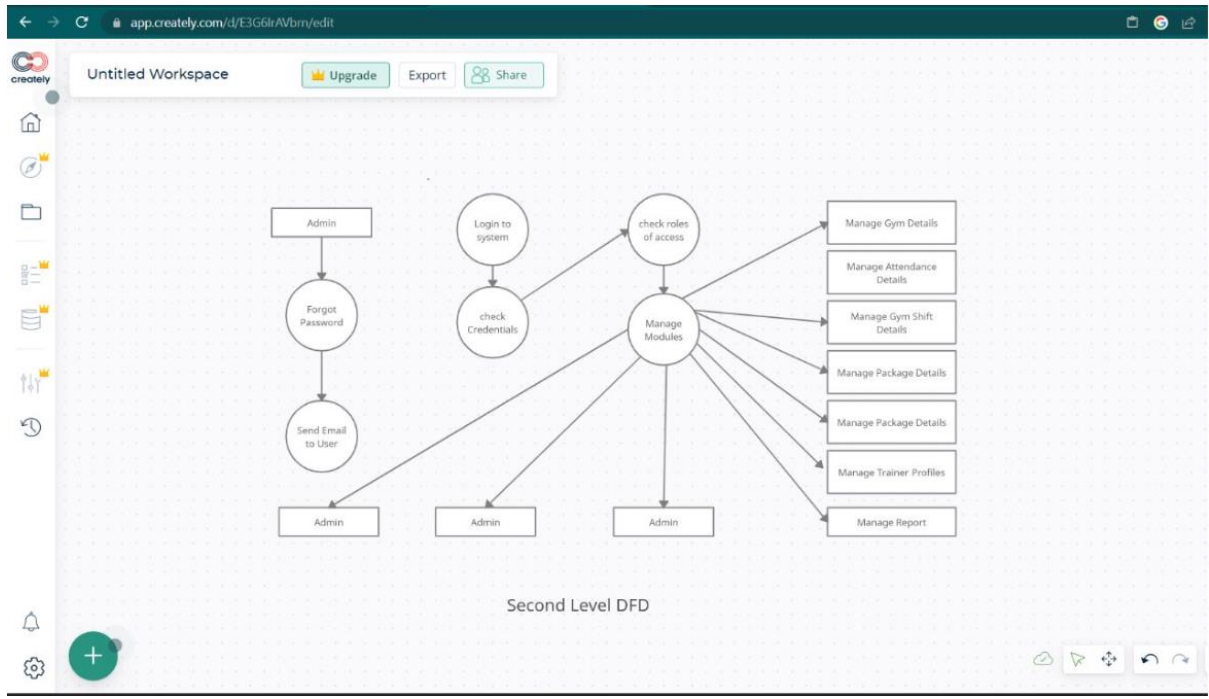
app.creately.com/d/E3G6lrAVbrn/edit

creately

Untitled Workspace

Upgrade

Export

Share

Admin

Forgot Password

Send Email to User

Login to system

check Credentials

check roles of access

Manage Modules

Manage Gym Details

Manage Attendance Details

Manage Gym Shift Details

Manage Package Details

Manage Package Details

Manage Trainer Profiles

Manage Report

Admin

Admin

Admin

Second Level DFD